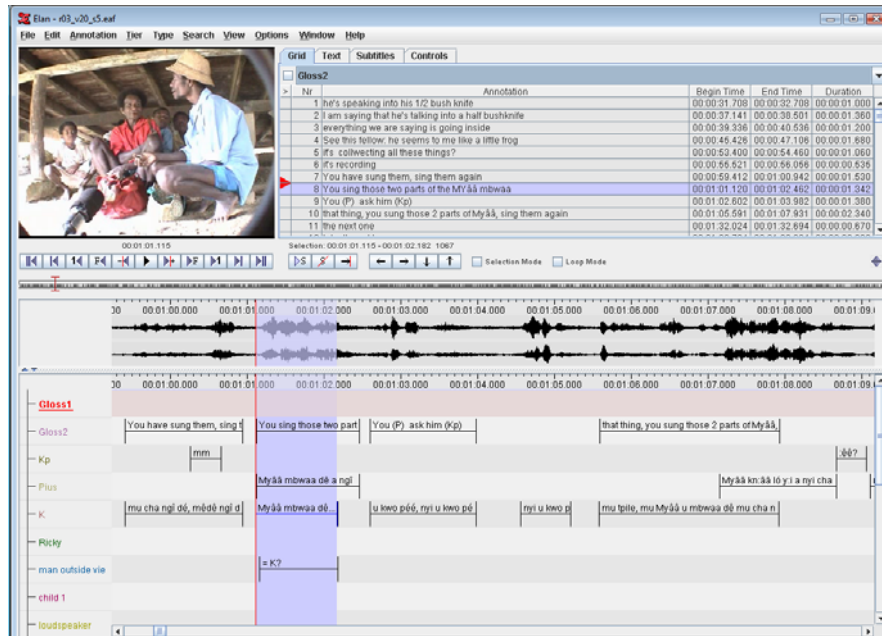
Elan - r03_v20_s5.eaf

File Edit Annotation Tier Type Search View Options Window Help

Grid Text Subtitles Controls

Gloss2

| Nr | Annotation | Begin Time | End Time | Duration |
|---|---|---|---|---|
| 1 | he's speaking into his 1/2 bush knife | 00:00:31.708 | 00:00:32.708 | 00:00:01.000 |
| 2 | I am saying that he's talking into a half bushknife | 00:00:37.141 | 00:00:38.501 | 00:00:01.360 |
| 3 | everything we are saying is going inside | 00:00:39.336 | 00:00:40.536 | 00:00:01.200 |
| 4 | See this fellow: he seems to me like a little frog | 00:00:45.426 | 00:00:47.106 | 00:00:01.680 |
| 5 | it's collwecting all these things? | 00:00:53.400 | 00:00:54.460 | 00:00:01.060 |
| 6 | it's recording | 00:00:55.521 | 00:00:56.056 | 00:00:00.535 |
| 7 | You have sung them, sing them again | 00:00:59.412 | 00:01:00.942 | 00:00:01.530 |
| 8 | You sing those two parts of the MYåå mbwaa | 00:01:01.120 | 00:01:02.462 | 00:00:01.342 |
| 9 | You (P) ask him (Kp) | 00:01:02.602 | 00:01:03.982 | 00:00:01.380 |
| 10 | that thing, you sung those 2 parts of Myåå, sing them again | 00:01:05.591 | 00:01:07.931 | 00:00:02.340 |
| 11 | the next one | 00:01:32.024 | 00:01:32.694 | 00:00:00.670 |

00:01:01.115

Selection: 00:01:01.115 - 00:01:02.182 1067

Selection Mode Loop Mode

00:01:00.000 00:01:01.000 00:01:02.000 00:01:03.000 00:01:04.000 00:01:05.000 00:01:06.000 00:01:07.000 00:01:08.000 00:01:09.0

Gloss1
Gloss2 You have sung them, sing t | You sing those two part | You (P) ask him (Kp) | that thing, you sung those 2 parts of Myåå,
Kp mm | ėė?
Pius Myåå mbwaa dė a ngi | Myåå kn:åå ló y:i a nyi cha
K mu cha ngi dė, mėdė ngi d | Myåå mbwaa dė... | u kwo péé, nyi u kwo pé | nyi u kwo p | mu tpile, mu Myåå u mbwaa dė mu cha n
Ricky
man outside vie = K?
child 1
loudspeaker